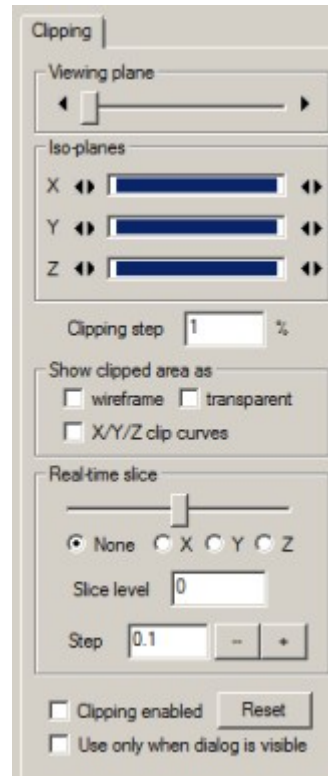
Clipping

Viewing plane

Iso-planes

X

Y

Z

Clipping step 1 %

Show clipped area as

wireframe

transparent

X/Y/Z clip curves

Real-time slice

None X Y Z

Slice level 0

Step 0.1 - +

Clipping enabled

Reset

Use only when dialog is visible